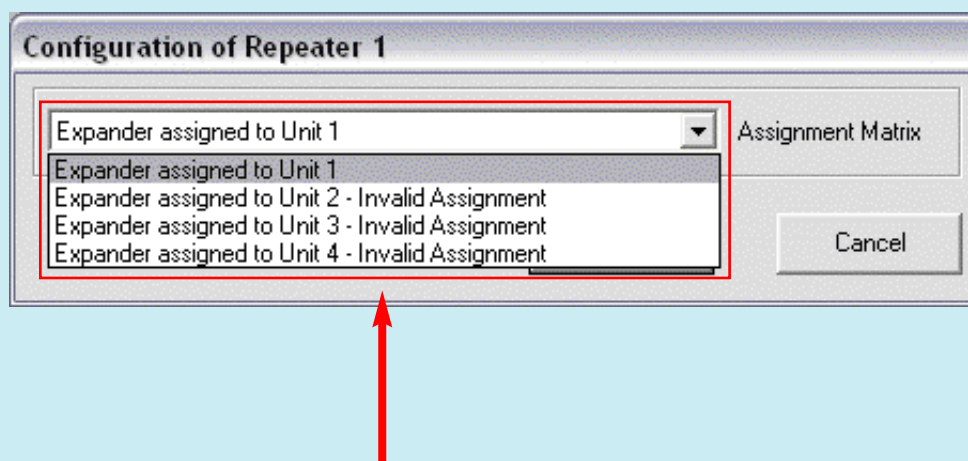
Configuration of Repeater 1

Expander assigned to Unit 1

Assignment Matrix

Expander assigned to Unit 1
Expander assigned to Unit 2 - Invalid Assignment
Expander assigned to Unit 3 - Invalid Assignment
Expander assigned to Unit 4 - Invalid Assignment

Cancel